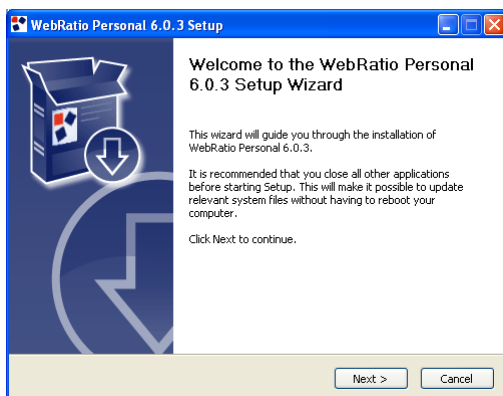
WebRatio Personal 6.0.3 Setup

Welcome to the WebRatio Personal 6.0.3 Setup Wizard

This wizard will guide you through the installation of WebRatio Personal 6.0.3.

It is recommended that you close all other applications before starting Setup. This will make it possible to update relevant system files without having to reboot your computer.

Click Next to continue.

Next >
Cancel